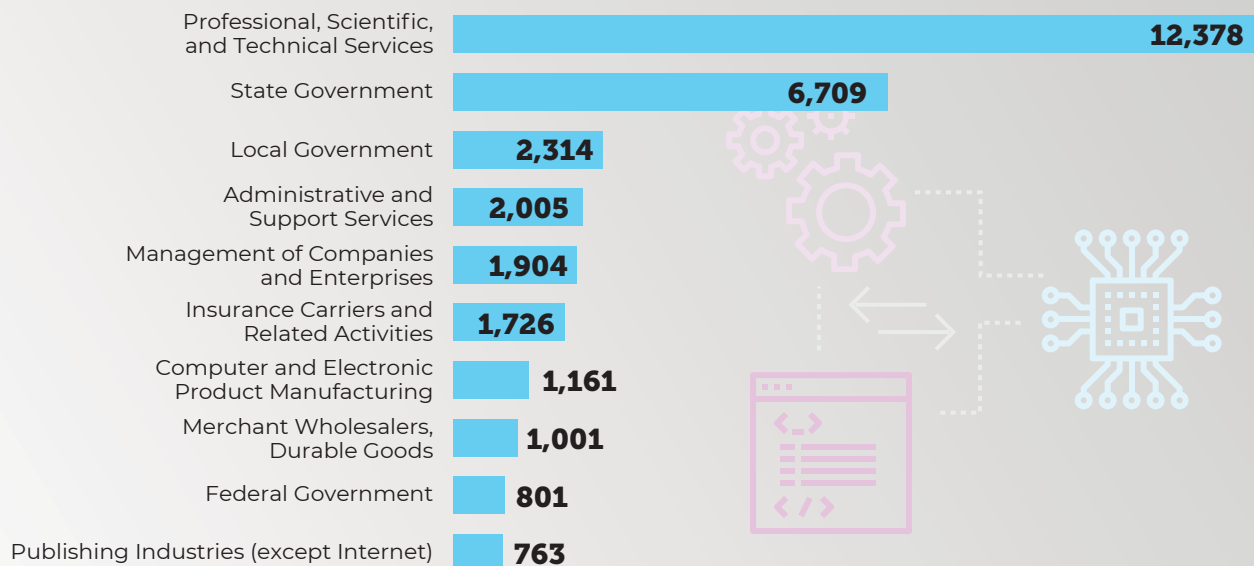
Professional, Scientific, and Technical Services 12,378

State Government 6,709

Local Government 2,314

Administrative and Support Services 2,005

Management of Companies and Enterprises 1,904

Insurance Carriers and Related Activities 1,726

Computer and Electronic Product Manufacturing 1,161

Merchant Wholesalers, Durable Goods 1,001

Federal Government 801

Publishing Industries (except Internet) 763